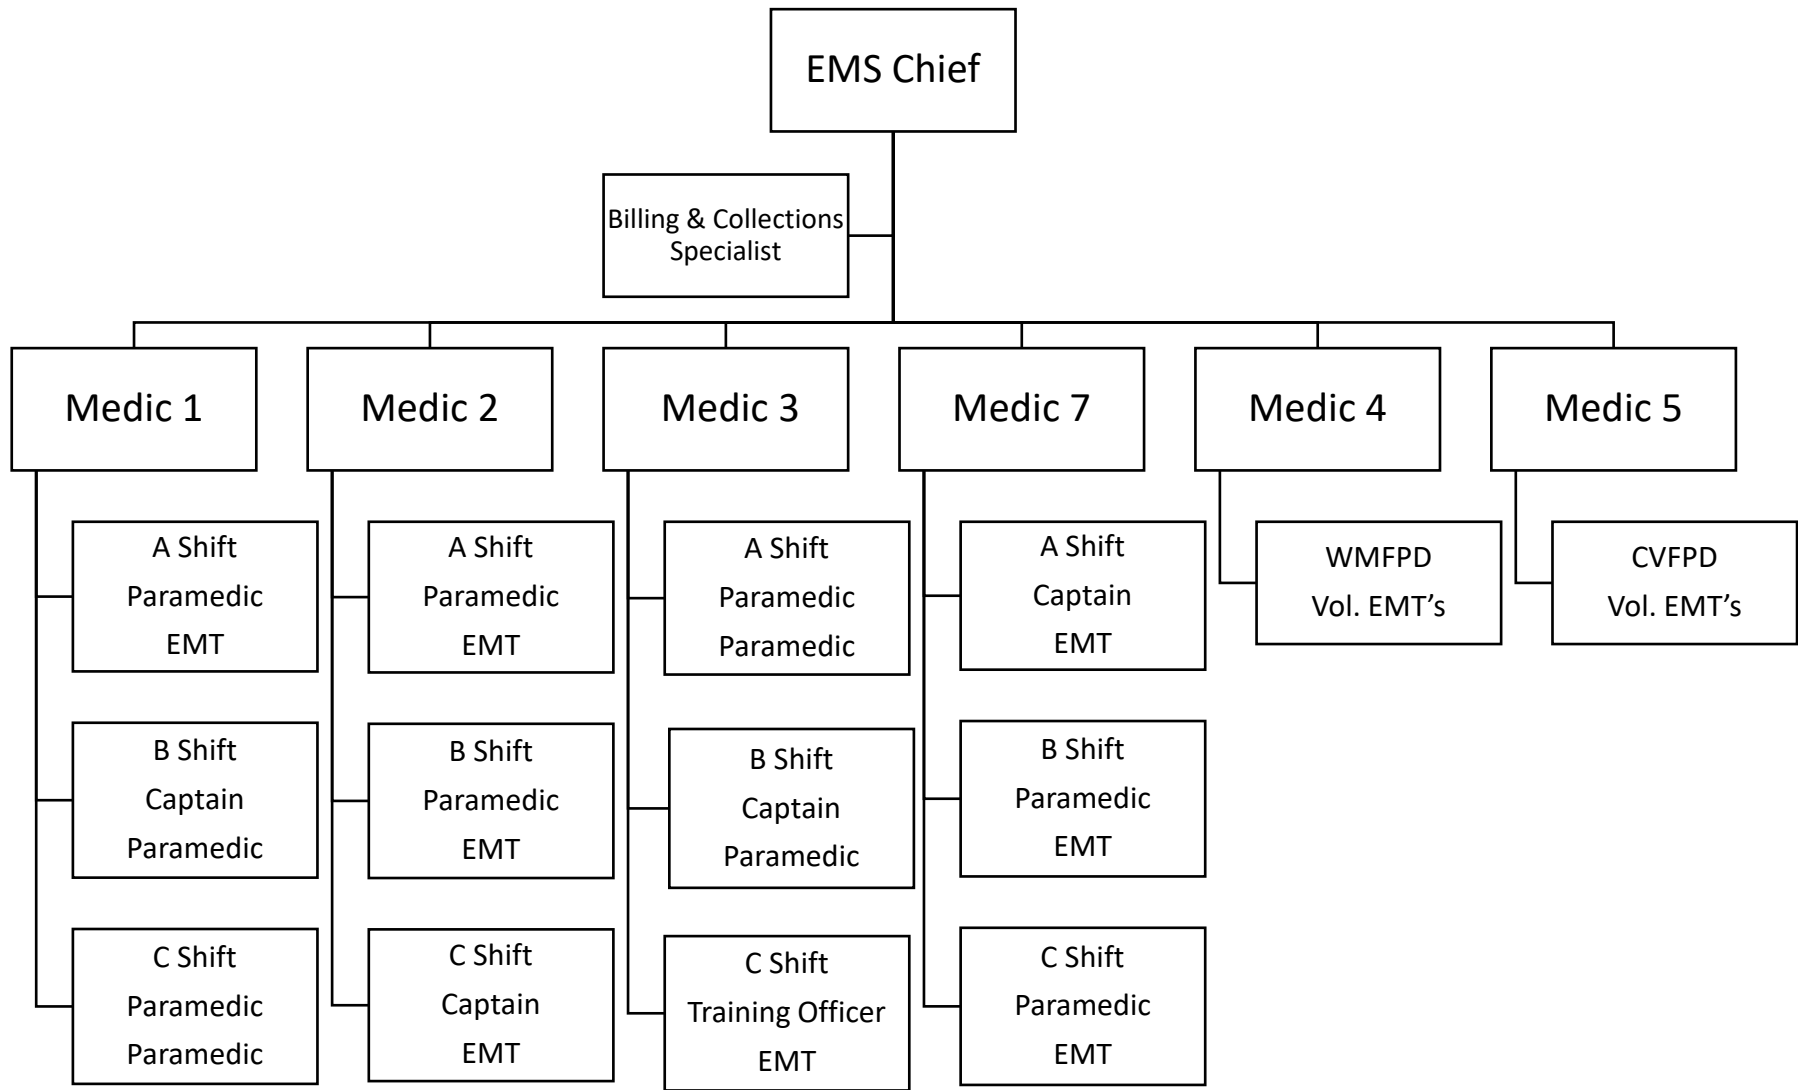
EMS Chief

Billing & Collections Specialist

Medic 1

A Shift
Paramedic
EMT

B Shift
Captain
Paramedic

C Shift
Paramedic
Paramedic

Medic 2

A Shift
Paramedic
EMT

B Shift
Paramedic
EMT

C Shift
Captain
EMT

Medic 3

A Shift
Paramedic
Paramedic

B Shift
Captain
Paramedic

C Shift
Training Officer
EMT

Medic 7

A Shift
Captain
EMT

B Shift
Paramedic
EMT

C Shift
Paramedic
EMT

Medic 4

WMFPD
Vol. EMT's

Medic 5

CVFPD
Vol. EMT's